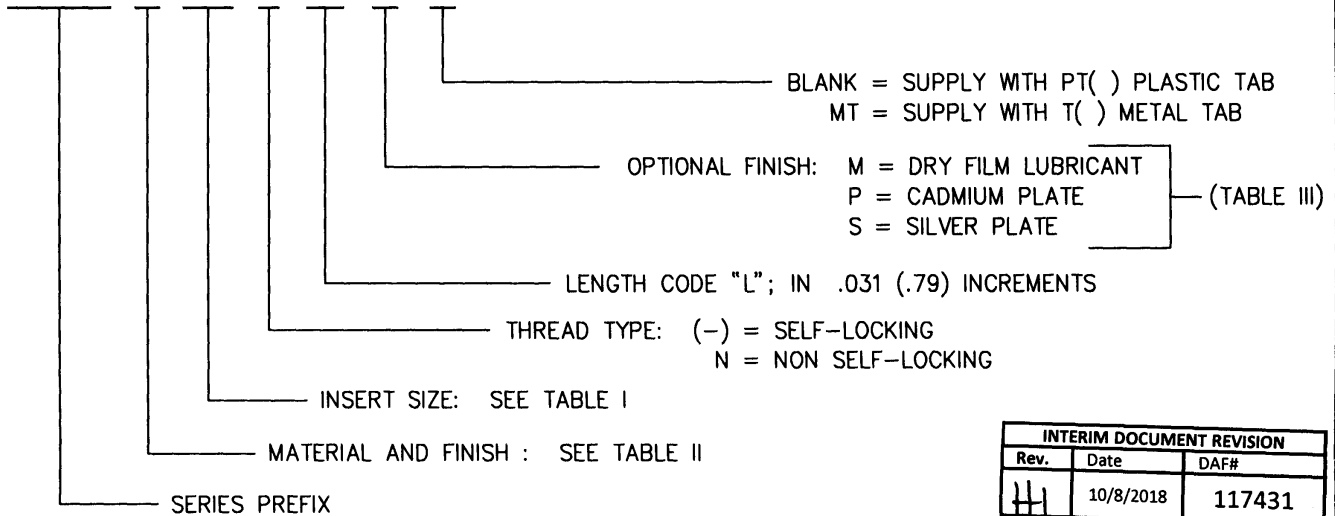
BLANK = SUPPLY WITH PT( ) PLASTIC TAB
MT = SUPPLY WITH T( ) METAL TAB

OPTIONAL FINISH: M = DRY FILM LUBRICANT
P = CADMIUM PLATE
S = SILVER PLATE
(TABLE III)

LENGTH CODE "L"; IN .031 (.79) INCREMENTS

THREAD TYPE: (–) = SELF–LOCKING
N = NON SELF–LOCKING

INSERT SIZE: SEE TABLE I

MATERIAL AND FINISH : SEE TABLE II

SERIES PREFIX

| INTERIM DOCUMENT REVISION | | |
|---|---|---|
| Rev. | Date | DAF# |
| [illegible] | 10/8/2018 | 117431 |